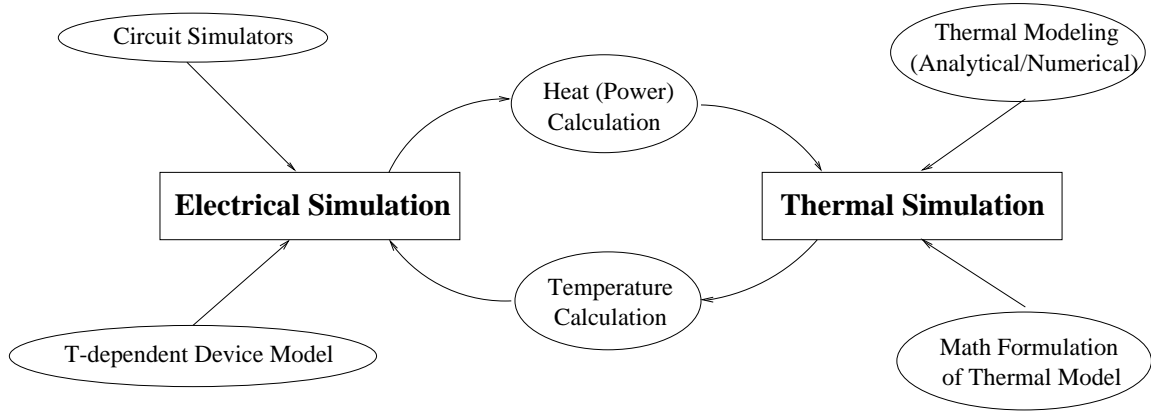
Circuit Simulators

Heat (Power) Calculation

Thermal Modeling (Analytical/Numerical)

Electrical Simulation

Thermal Simulation

Temperature Calculation

T-dependent Device Model

Math Formulation of Thermal Model